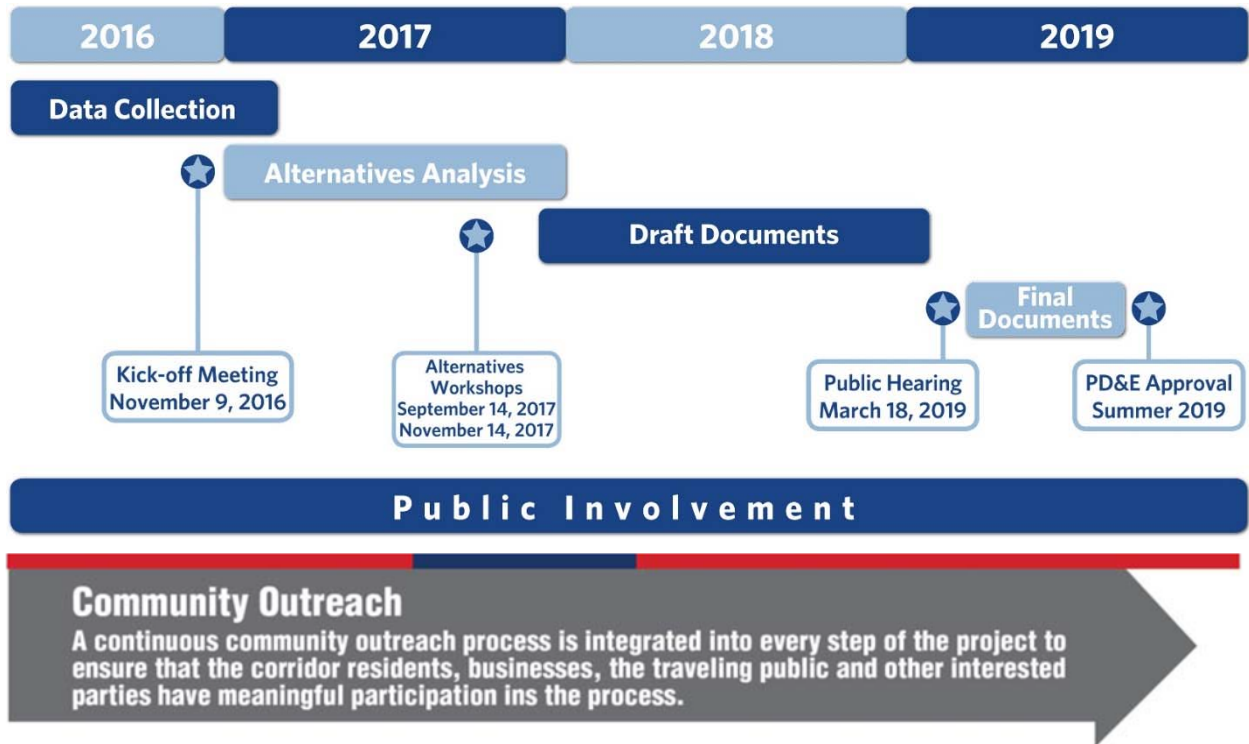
2016 2017 2018 2019

Data Collection

Alternatives Analysis

Draft Documents

Final Documents

Kick-off Meeting November 9, 2016

Alternatives Workshops September 14, 2017 November 14, 2017

Public Hearing March 18, 2019

PD&E Approval Summer 2019

Public Involvement

Community Outreach

A continuous community outreach process is integrated into every step of the project to ensure that the corridor residents, businesses, the traveling public and other interested parties have meaningful participation ins the process.